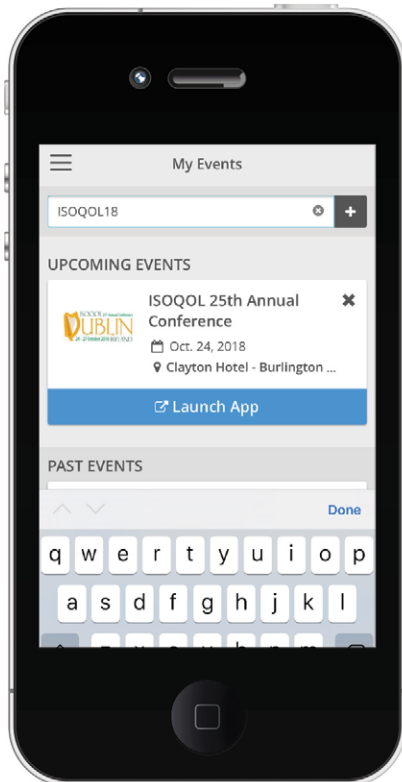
My Events

ISOQOL18

+

UPCOMING EVENTS

ISOQOL
DUBLIN
IRELAND

ISOQOL 25th Annual Conference

Oct. 24, 2018

Clayton Hotel - Burlington ...

Launch App

PAST EVENTS

Done

q w e r t y u i o p

a s d f g h j k l

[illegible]